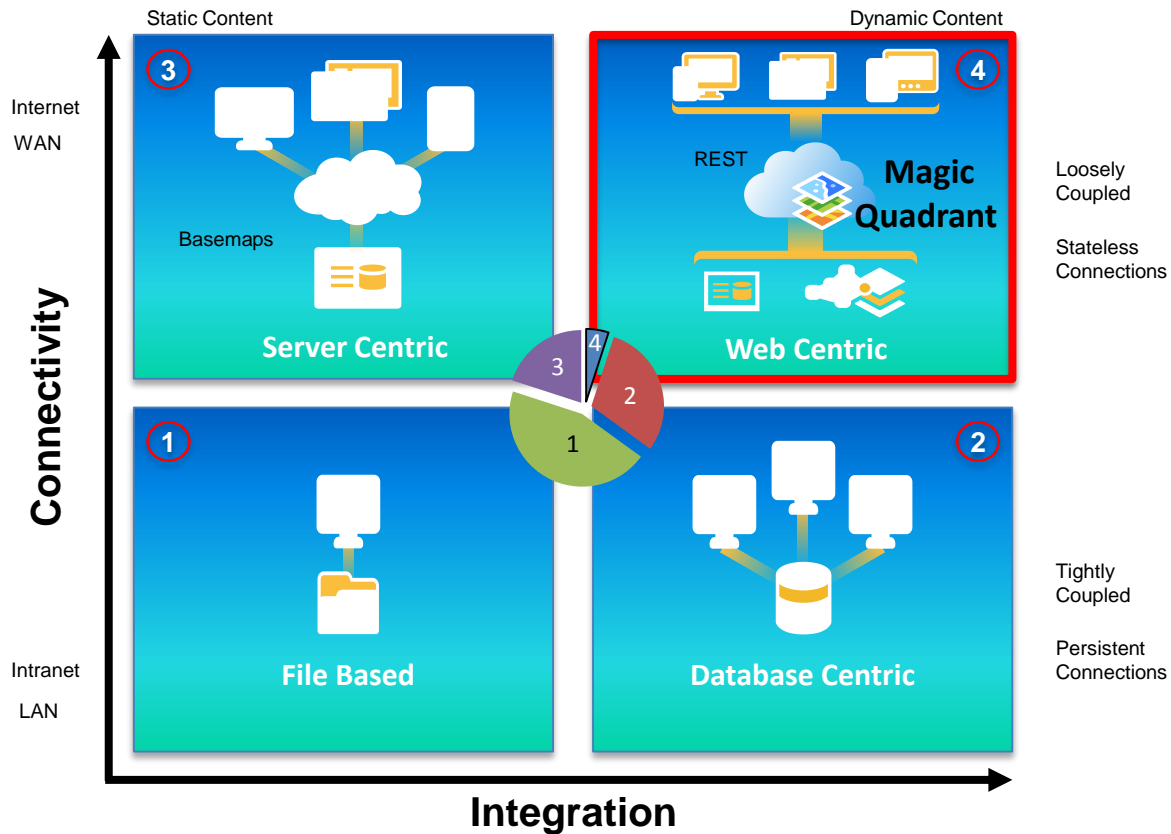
Static Content

Dynamic Content

Internet

WAN

Intranet

LAN

Connectivity

3

Basemaps

Server Centric

4

REST

Magic Quadrant

Web Centric

Loosely Coupled

Stateless Connections

3

4

2

1

1

File Based

2

Database Centric

Tightly Coupled

Persistent Connections

Integration